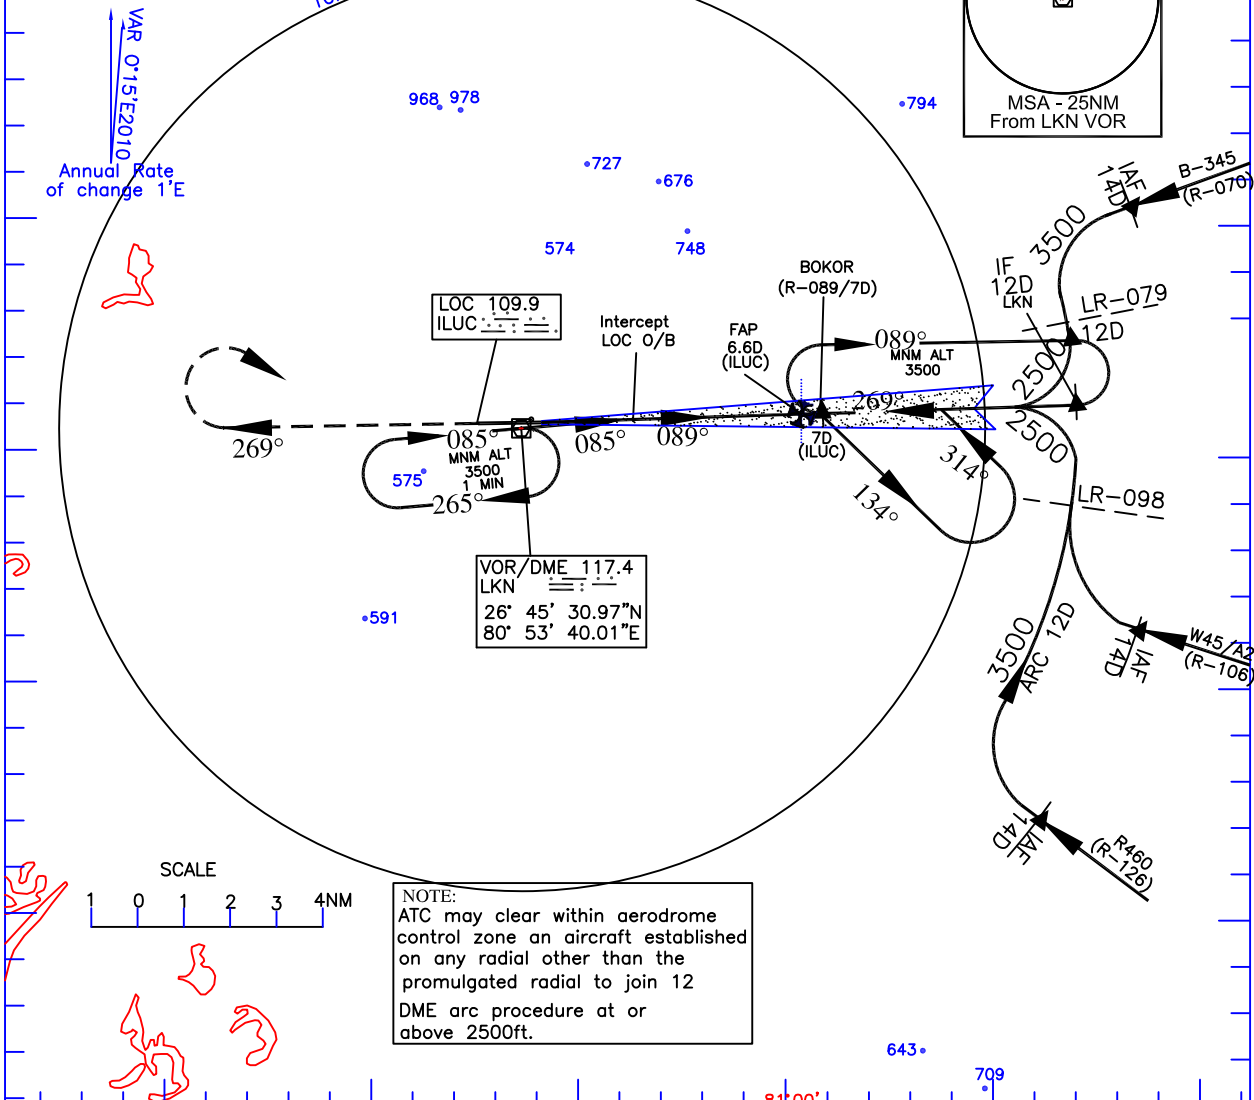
VAR 0°15'E2010

Annual Rate of change 1'E

968 978

•794

MSA - 25NM
From LKN VOR

•727

•676

574

748

IAF
14D

B-345
(R-070)

IF
12D
LKN

3500

BOKOR
(R-089/7D)

LR-079
12D

LOC 109.9
ILUC

Intercept
LOC O/B

FAP
6.6D
(ILUC)

089°
MNM ALT
3500

2500

269°

269°

085°
MNM ALT
3500
1 MIN

085°

089°

7D
(ILUC)

2500

314°

575

265°

134°

LR-098

VOR/DME 117.4
LKN
26° 45' 30.97"N
80° 53' 40.01"E

•591

3500
ARC 12D

W45/A2
(R-106)

IAF
14D

SCALE
1 0 1 2 3 4NM

NOTE:
ATC may clear within aerodrome control zone an aircraft established on any radial other than the promulgated radial to join 12 DME arc procedure at or above 2500ft.

IAF
14D

R460
(R-126)

643•

709

81°00'